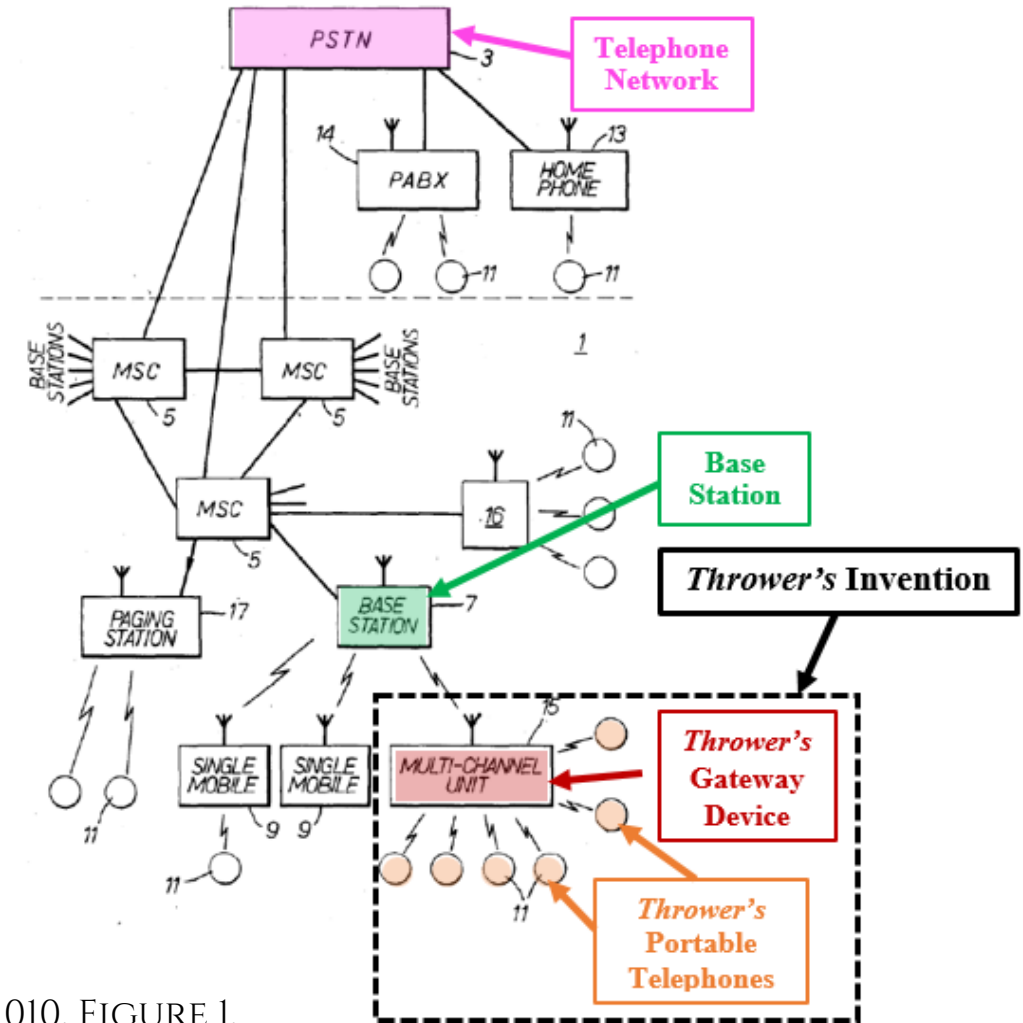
PSTN
3
Telephone Network
14
PABX
13
HOME PHONE
11
11
BASE STATIONS
MSC
MSC
BASE STATIONS
1
5
5
11
Base Station
MSC
16
5
Thrower's Invention
PAGING STATION
17
BASE STATION
7
15
Thrower's Gateway Device
SINGLE MOBILE
SINGLE MOBILE
MULTI-CHANNEL UNIT
11
9
9
11
11
Thrower's Portable Telephones
010 FIGURE 1